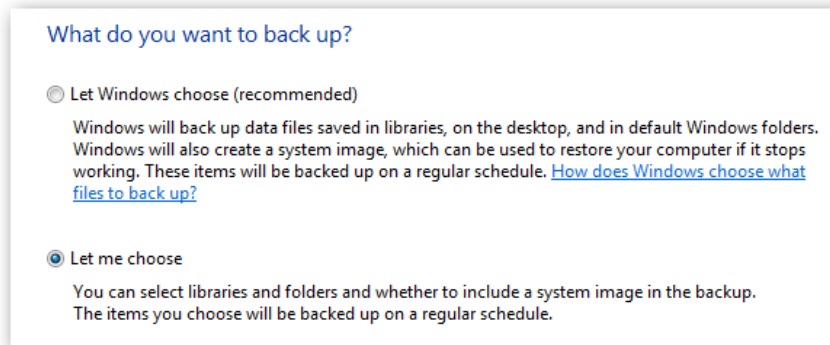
What do you want to back up?

Let Windows choose (recommended)

Windows will back up data files saved in libraries, on the desktop, and in default Windows folders. Windows will also create a system image, which can be used to restore your computer if it stops working. These items will be backed up on a regular schedule. How does Windows choose what files to back up?

Let me choose

You can select libraries and folders and whether to include a system image in the backup. The items you choose will be backed up on a regular schedule.